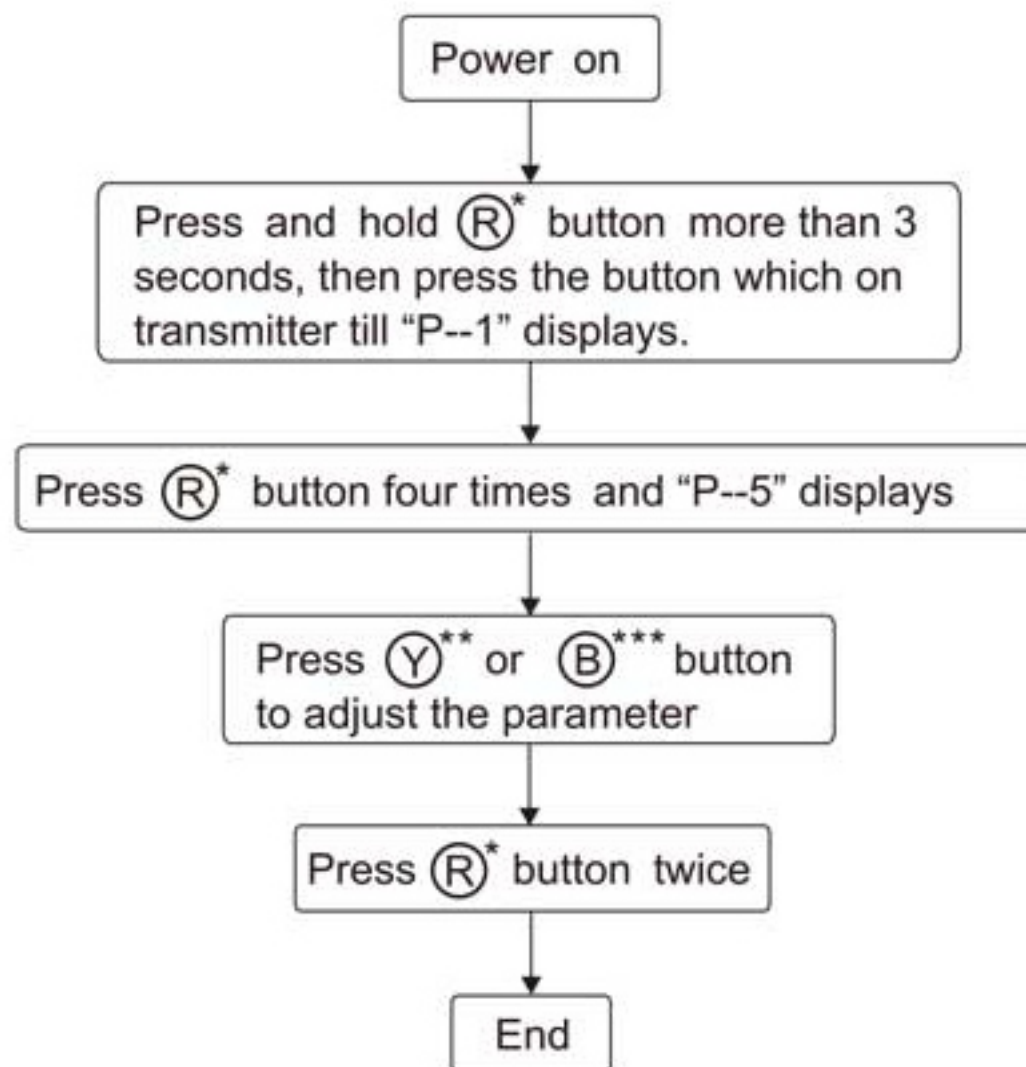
Power on

Press and hold Ⓡ* button more than 3 seconds, then press the button which on transmitter till “P--1” displays.

Press Ⓡ* button four times and “P--5” displays

Press Ⓨ** or Ⓑ*** button to adjust the parameter

Press Ⓡ* button twice

End